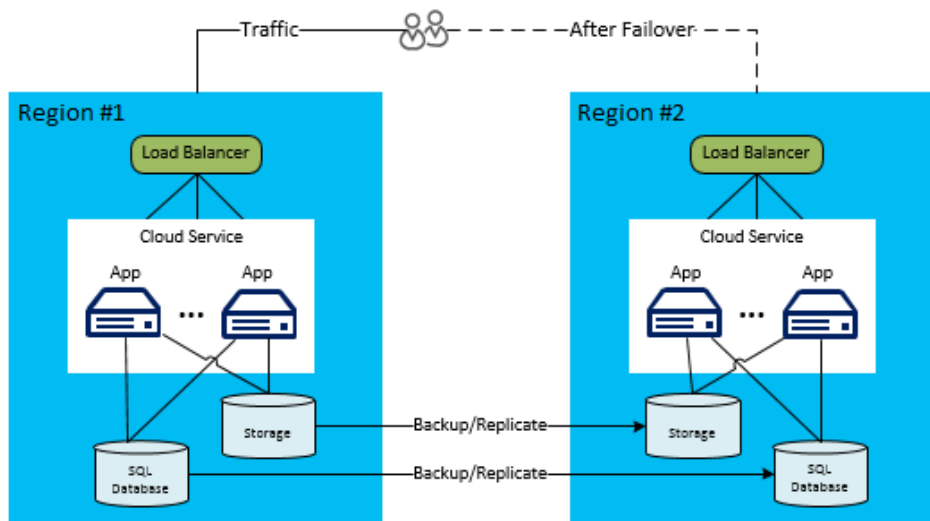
Traffic

After Failover

Region #1

Load Balancer

Cloud Service

App

App

...

Storage

SQL Database

Backup/Replicate

Backup/Replicate

Region #2

Load Balancer

Cloud Service

App

App

...

Storage

SQL Database